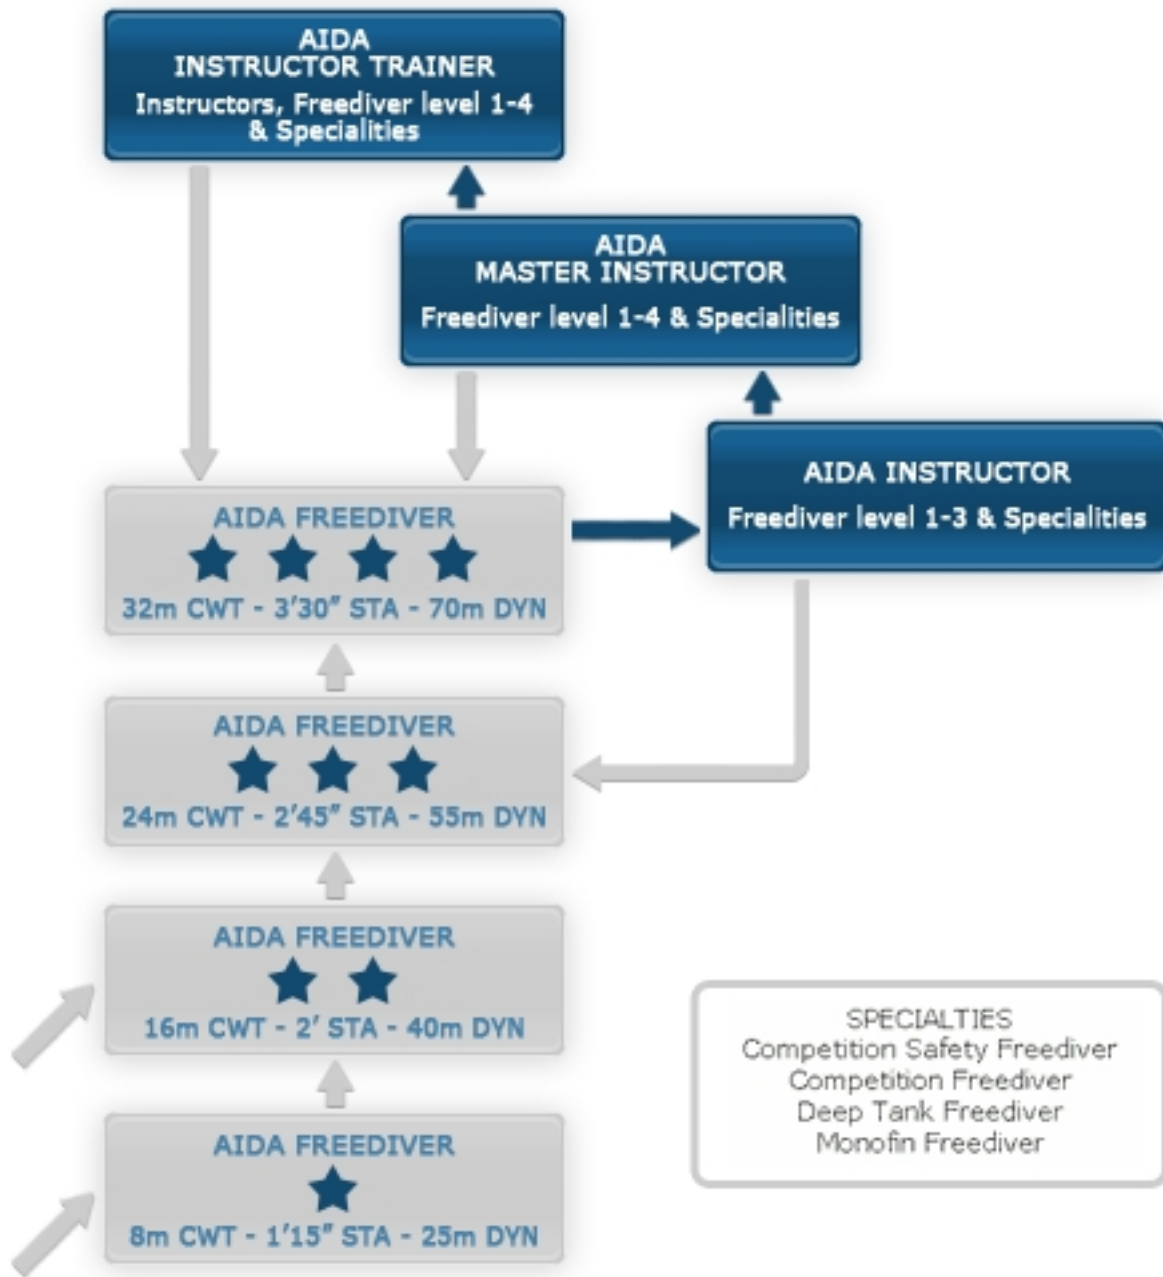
AIDA
INSTRUCTOR TRAINER
Instructors, Freediver level 1-4 & Specialities

AIDA
MASTER INSTRUCTOR
Freediver level 1-4 & Specialities

AIDA INSTRUCTOR
Freediver level 1-3 & Specialities

AIDA FREEDIVER
★★★★
32m CWT - 3'30" STA - 70m DYN

AIDA FREEDIVER
★★★
24m CWT - 2'45" STA - 55m DYN

AIDA FREEDIVER
★★
16m CWT - 2' STA - 40m DYN

AIDA FREEDIVER
★
8m CWT - 1'15" STA - 25m DYN

SPECIALTIES
Competition Safety Freediver
Competition Freediver
Deep Tank Freediver
Monofin Freediver